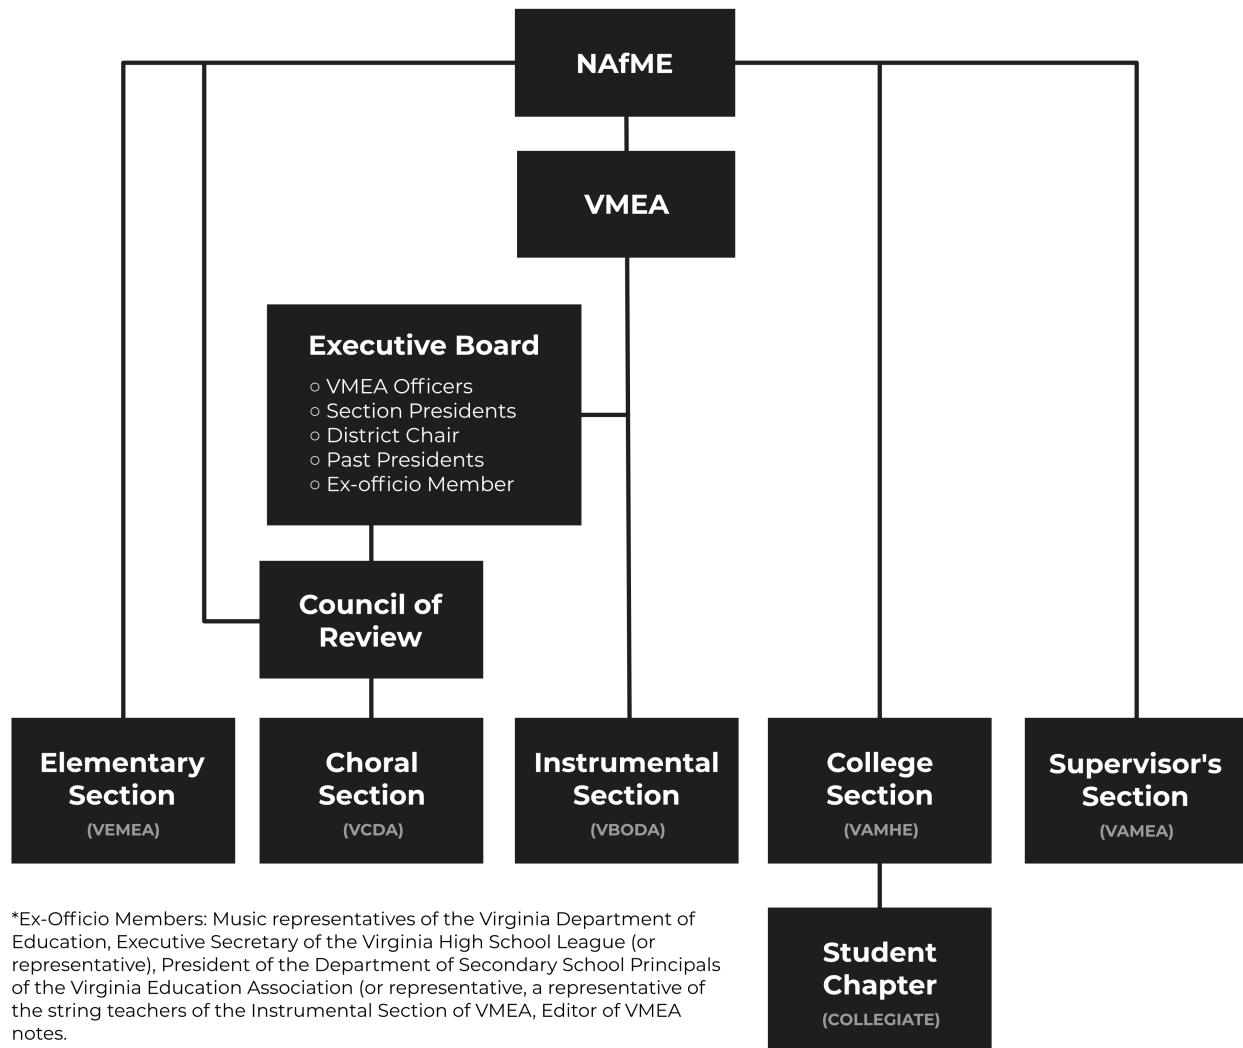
NAfME

VMEA

Executive Board
○ VMEA Officers
○ Section Presidents
○ District Chair
○ Past Presidents
○ Ex-officio Member

Council of Review

Elementary Section
(VEMEA)

Choral Section
(VCDA)

Instrumental Section
(VBODA)

College Section
(VAMHE)

Supervisor's Section
(VAMEA)

Student Chapter
(COLLEGIATE)

*Ex-Officio Members: Music representatives of the Virginia Department of Education, Executive Secretary of the Virginia High School League (or representative), President of the Department of Secondary School Principals of the Virginia Education Association (or representative, a representative of the string teachers of the Instrumental Section of VMEA, Editor of VMEA notes.